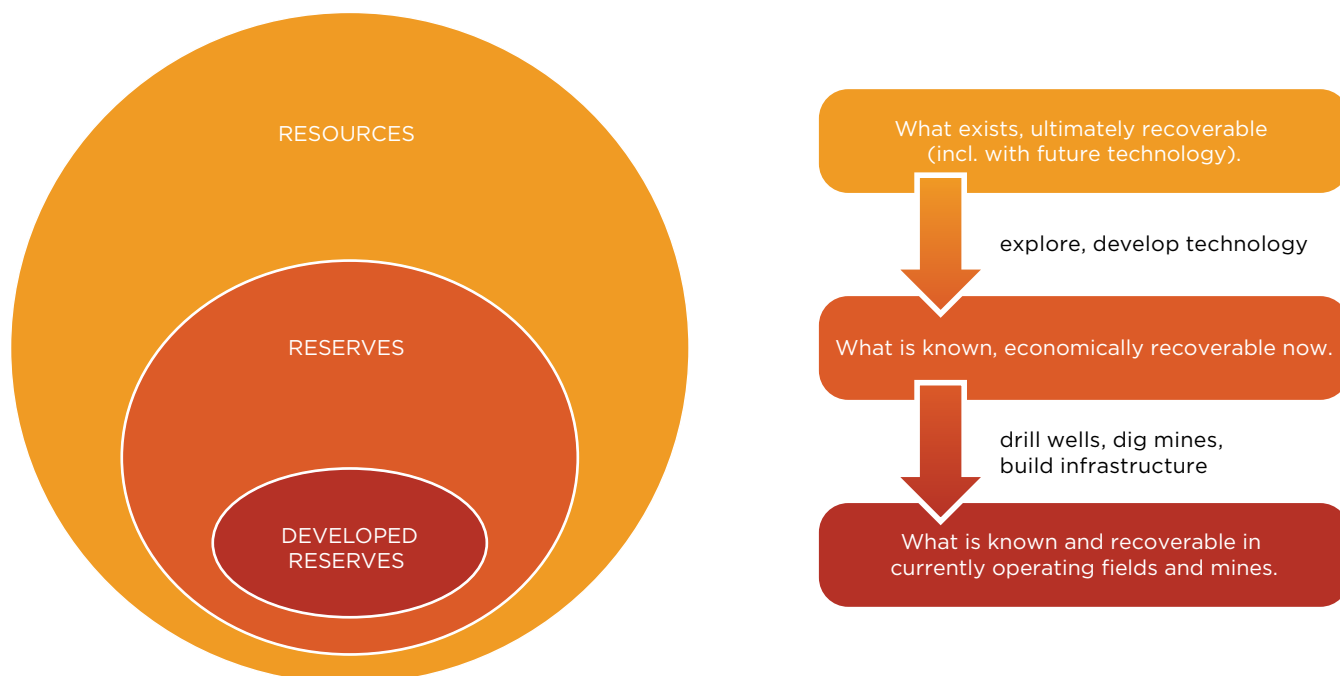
RESOURCES

RESERVES

DEVELOPED RESERVES

What exists, ultimately recoverable (incl. with future technology).

explore, develop technology

What is known, economically recoverable now.

drill wells, dig mines, build infrastructure

What is known and recoverable in currently operating fields and mines.